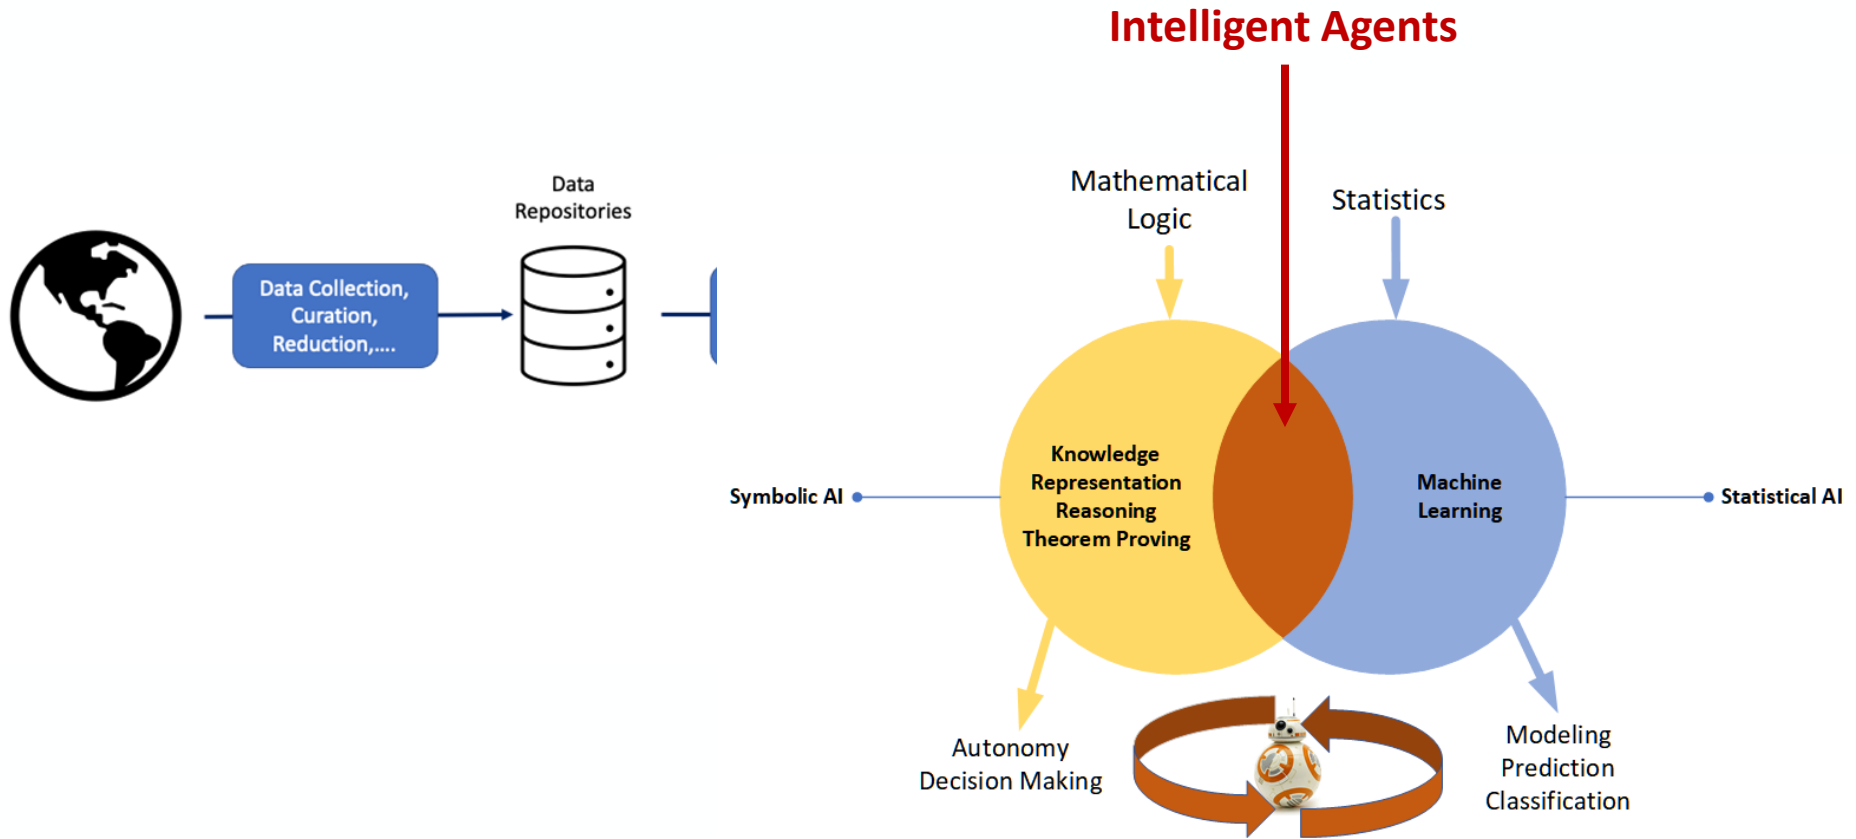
Data Collection, Curation, Reduction,....

Data Repositories

Intelligent Agents

Mathematical Logic

Statistics

Symbolic AI

Knowledge Representation Reasoning Theorem Proving

Machine Learning

Statistical AI

Autonomy Decision Making

Modeling Prediction Classification